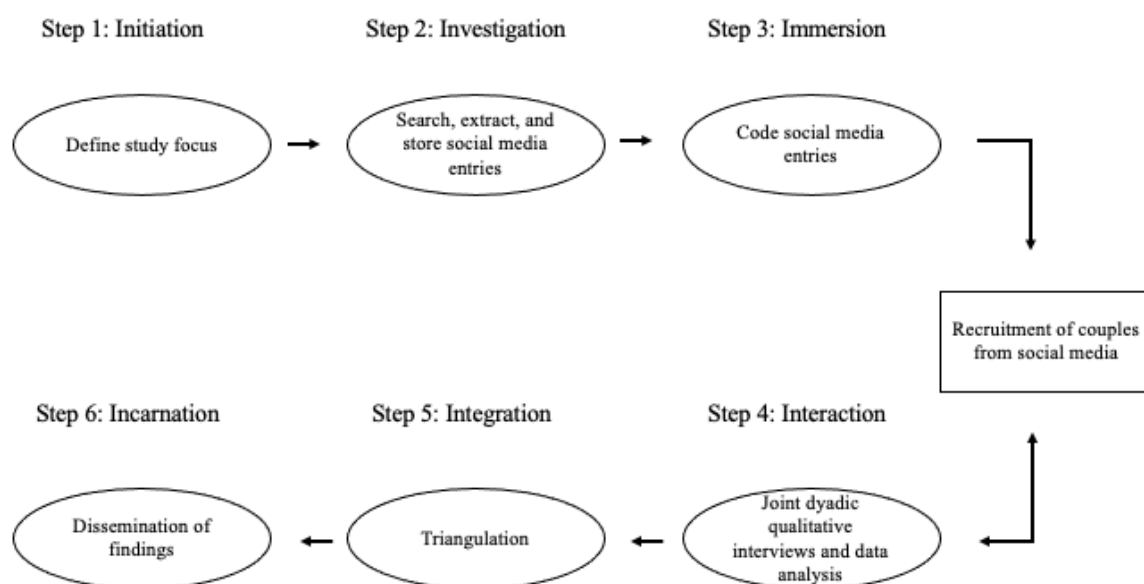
Step 1: Initiation

Define study focus

Step 2: Investigation

Search, extract, and store social media entries

Step 3: Immersion

Code social media entries

Recruitment of couples from social media

Step 4: Interaction

Joint dyadic qualitative interviews and data analysis

Step 5: Integration

Triangulation

Step 6: Incarnation

Dissemination of findings